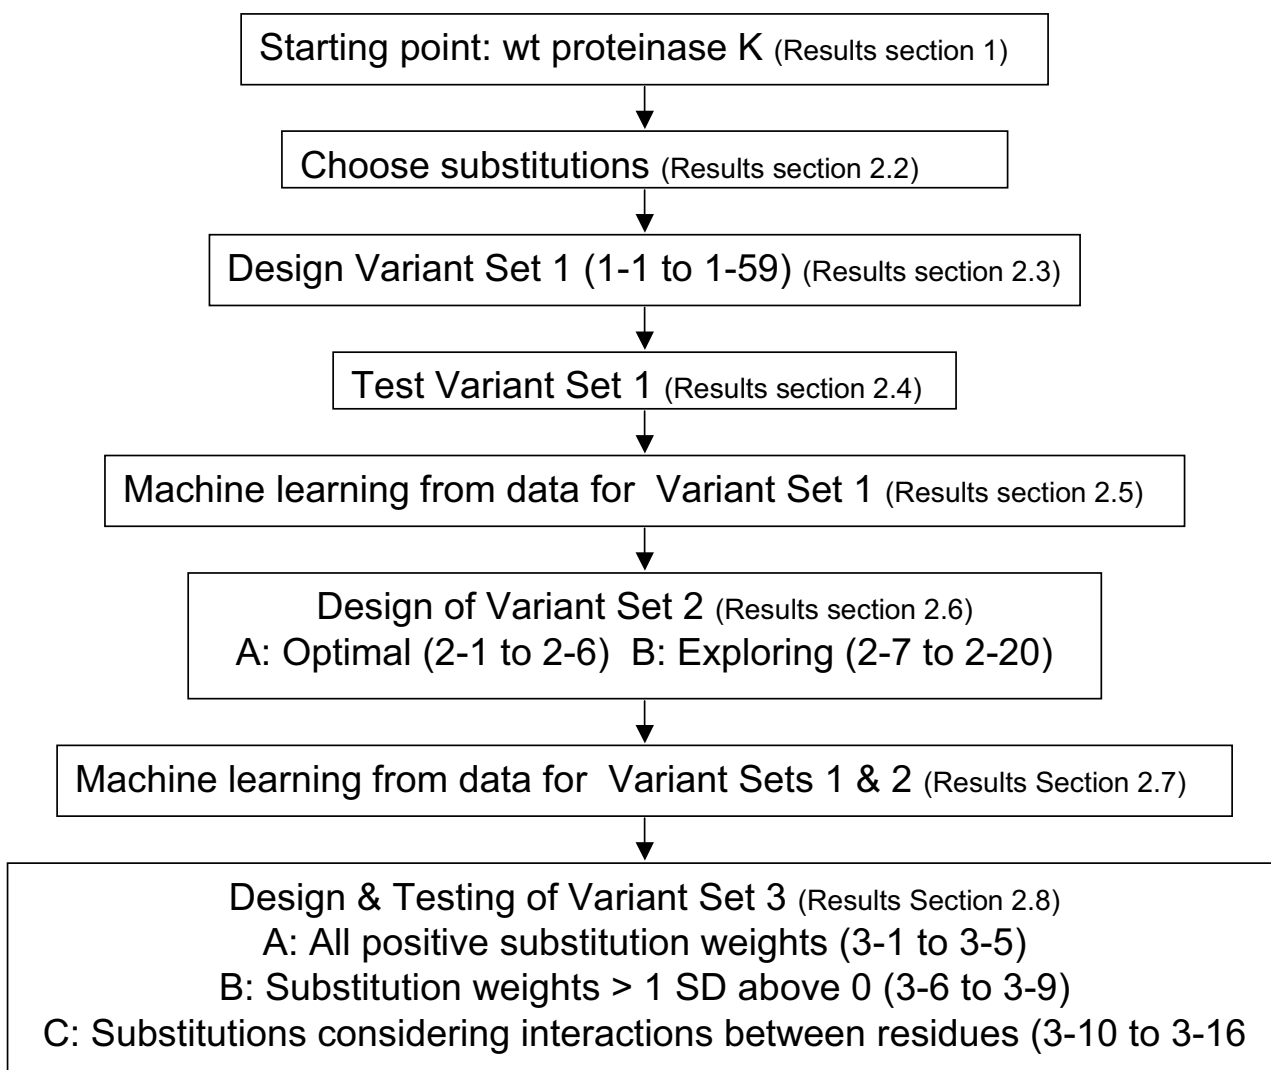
Starting point: wt proteinase K (Results section 1)

Choose substitutions (Results section 2.2)

Design Variant Set 1 (1-1 to 1-59) (Results section 2.3)

Test Variant Set 1 (Results section 2.4)

Machine learning from data for Variant Set 1 (Results section 2.5)

Design of Variant Set 2 (Results section 2.6)
A: Optimal (2-1 to 2-6) B: Exploring (2-7 to 2-20)

Machine learning from data for Variant Sets 1 & 2 (Results Section 2.7)

Design & Testing of Variant Set 3 (Results Section 2.8)
A: All positive substitution weights (3-1 to 3-5)
B: Substitution weights > 1 SD above 0 (3-6 to 3-9)
C: Substitutions considering interactions between residues (3-10 to 3-16